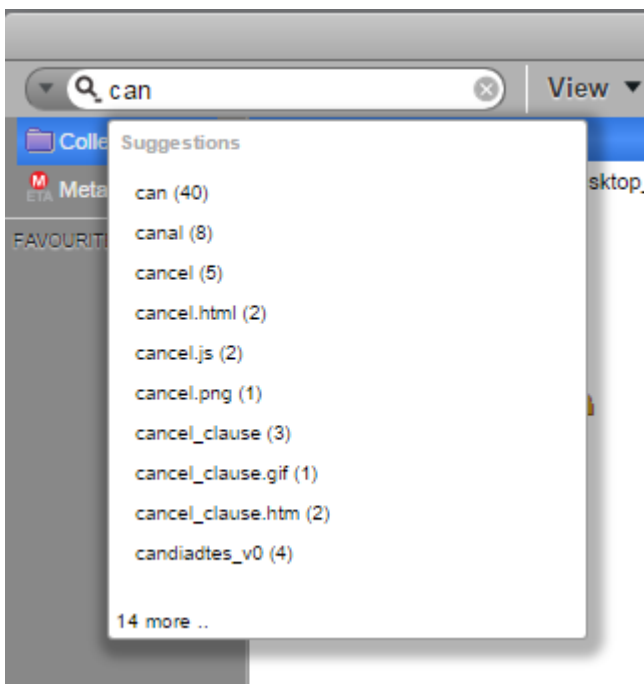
can

View

Colle

Meta

ETA

FAVOURITE

sktop_

Suggestions

can (40)

canal (8)

cancel (5)

cancel.html (2)

cancel.js (2)

cancel.png (1)

cancel_clause (3)

cancel_clause.gif (1)

cancel_clause.htm (2)

candiadtes_v0 (4)

14 more ..